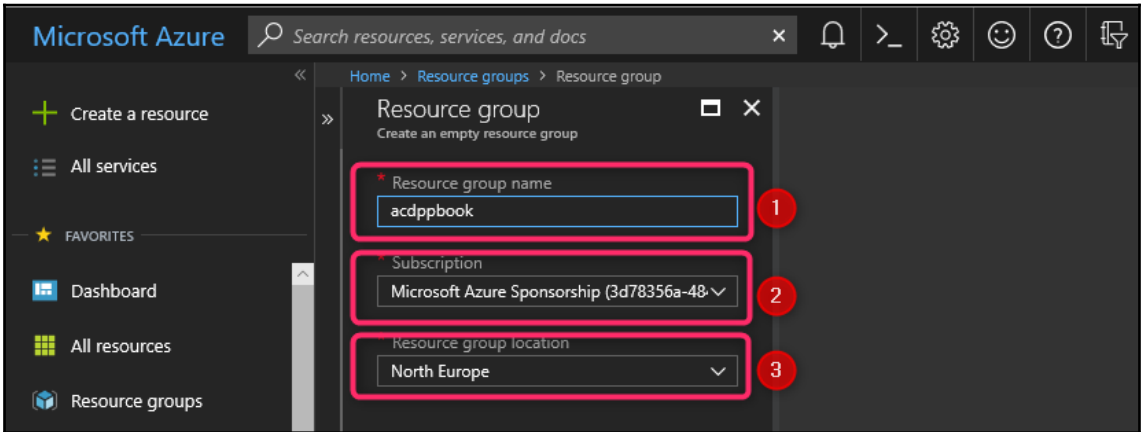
Microsoft Azure

Search resources, services, and docs

×

«

Create a resource

All services

FAVORITES

Dashboard

All resources

Resource groups

Home > Resource groups > Resource group

»

Resource group

Create an empty resource group

* Resource group name

acdppbook

1

* Subscription

Microsoft Azure Sponsorship (3d78356a-48

2

* Resource group location

North Europe

3